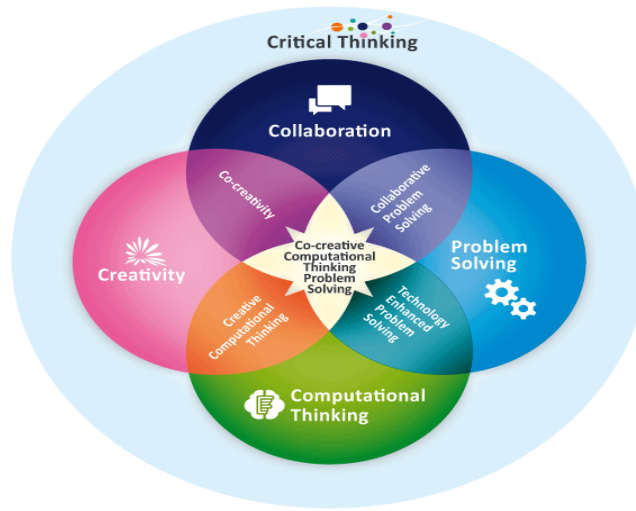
Critical Thinking

Collaboration

Creativity

Problem Solving

Computational Thinking

Co-creativity

Collaborative Problem Solving

Co-creative Computational Thinking Problem Solving

Creative Computational Thinking

Technology Enhanced Problem Solving